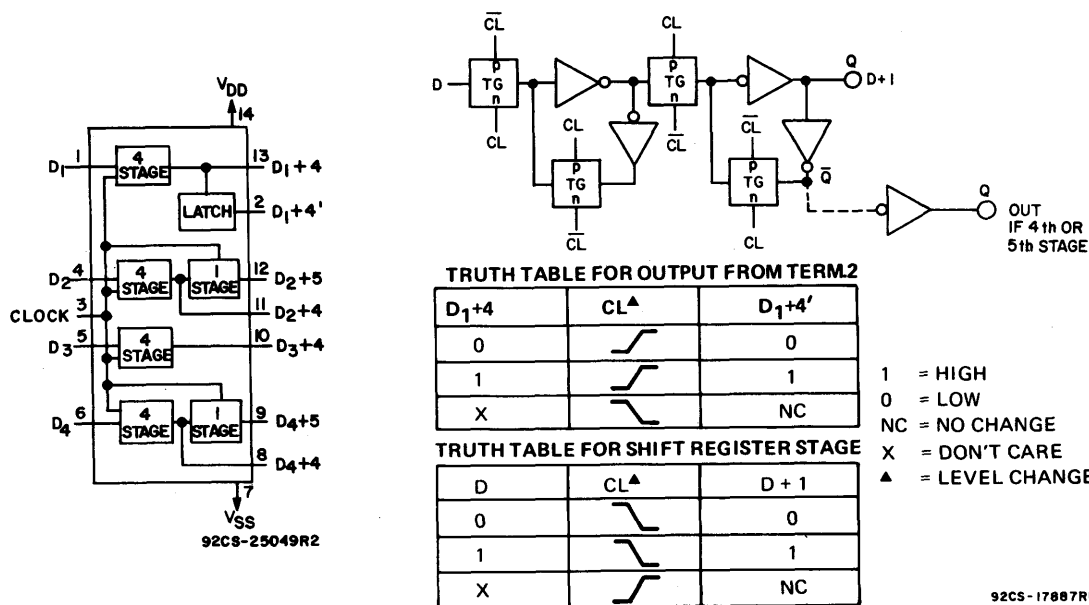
$V_{DD}$
14
$D_1$ 1
4 STAGE
13 $D_1+4$
LATCH
2 $D_1+4'$
$D_2$ 4
4 STAGE
1 STAGE
12 $D_2+5$
11 $D_2+4$
CLOCK 3
$D_3$ 5
4 STAGE
10 $D_3+4$
$D_4$ 6
4 STAGE
1 STAGE
9 $D_4+5$
8 $D_4+4$
7
$V_{SS}$
92CS-25049R2

$\overline{CL}$
CL
D
p TG n
CL
CL
p TG n
$\overline{CL}$
p TG n
$\overline{CL}$
$\overline{CL}$
p TG n
CL
Q
D+1
$\overline{Q}$
Q
OUT IF 4th OR 5th STAGE

TRUTH TABLE FOR OUTPUT FROM TERM.2

| $D_1+4$ | CL▲ | $D_1+4'$ |
|---|---|---|
| 0 | _/‾ | 0 |
| 1 | _/‾ | 1 |
| X | ‾\_ | NC |

TRUTH TABLE FOR SHIFT REGISTER STAGE

| D | CL▲ | D + 1 |
|---|---|---|
| 0 | ‾\_ | 0 |
| 1 | ‾\_ | 1 |
| X | _/‾ | NC |

1 = HIGH
0 = LOW
NC = NO CHANGE
X = DON'T CARE
▲ = LEVEL CHANGE

92CS-17887R